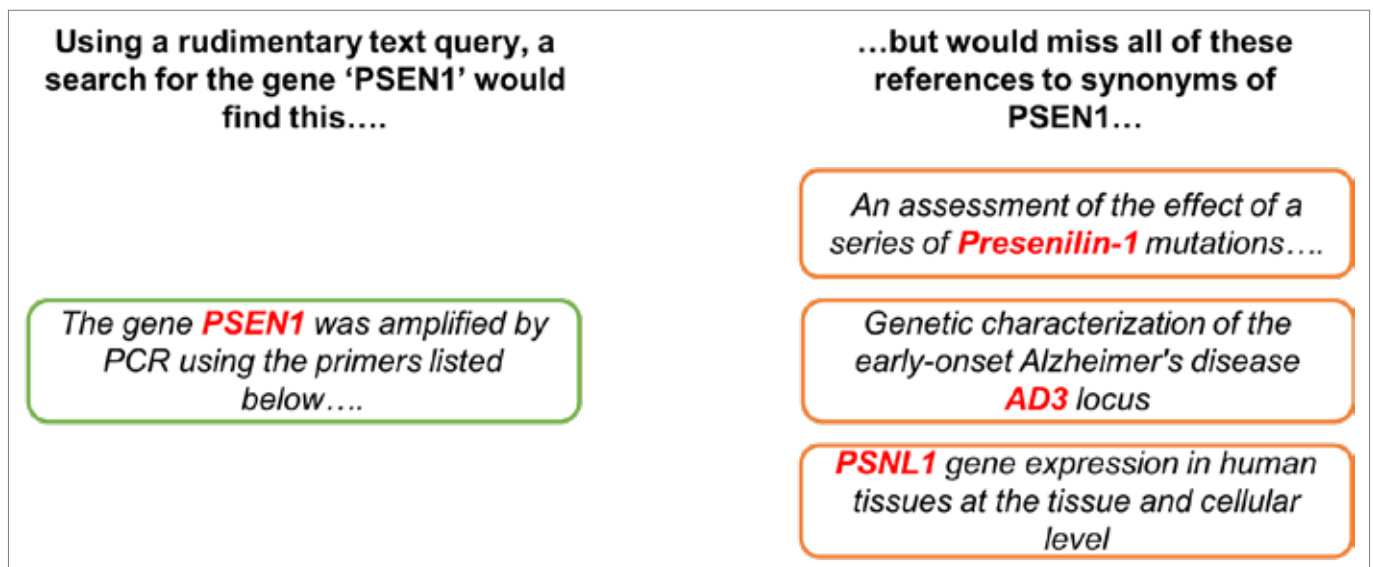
Using a rudimentary text query, a search for the gene 'PSEN1' would find this….

The gene PSEN1 was amplified by PCR using the primers listed below….

…but would miss all of these references to synonyms of PSEN1…

An assessment of the effect of a series of Presenilin-1 mutations….

Genetic characterization of the early-onset Alzheimer's disease AD3 locus

PSNL1 gene expression in human tissues at the tissue and cellular level